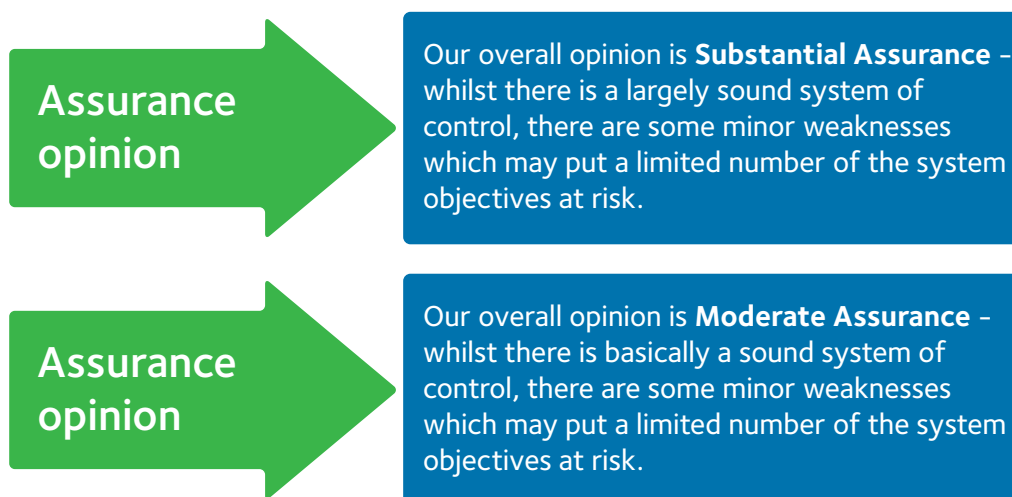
Assurance opinion

Our overall opinion is Substantial Assurance - whilst there is a largely sound system of control, there are some minor weaknesses which may put a limited number of the system objectives at risk.

Assurance opinion

Our overall opinion is Moderate Assurance - whilst there is basically a sound system of control, there are some minor weaknesses which may put a limited number of the system objectives at risk.